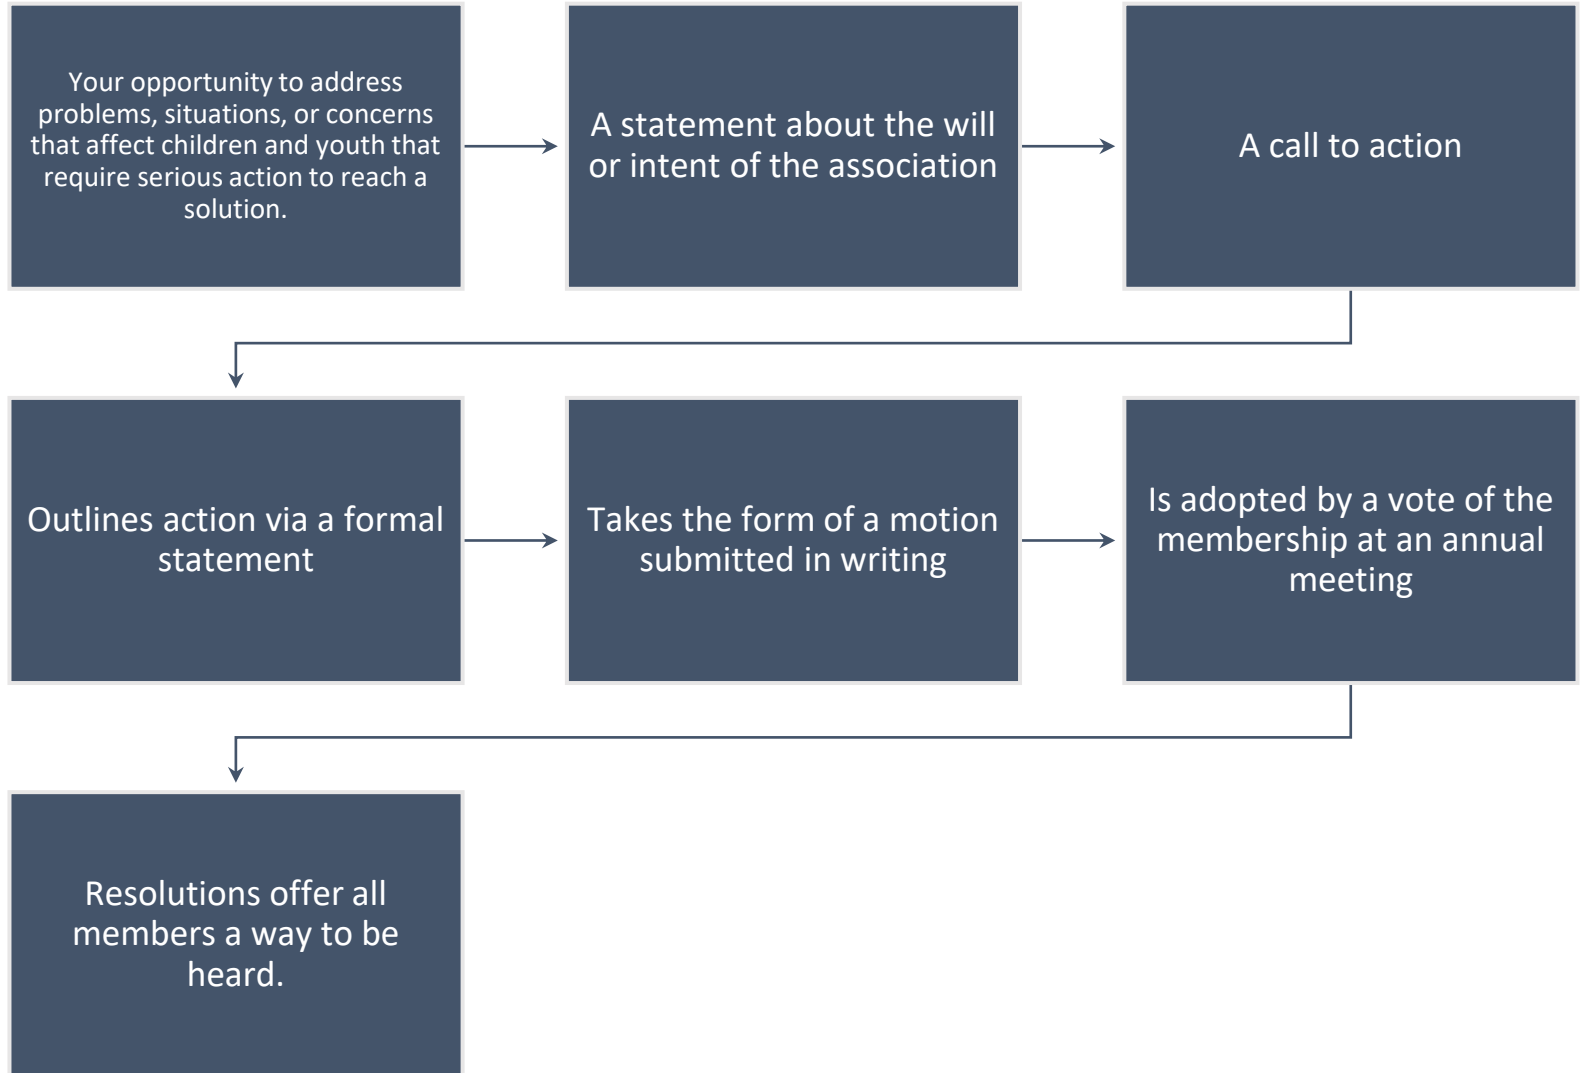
Your opportunity to address problems, situations, or concerns that affect children and youth that require serious action to reach a solution.

A statement about the will or intent of the association

A call to action

Outlines action via a formal statement

Takes the form of a motion submitted in writing

Is adopted by a vote of the membership at an annual meeting

Resolutions offer all members a way to be heard.